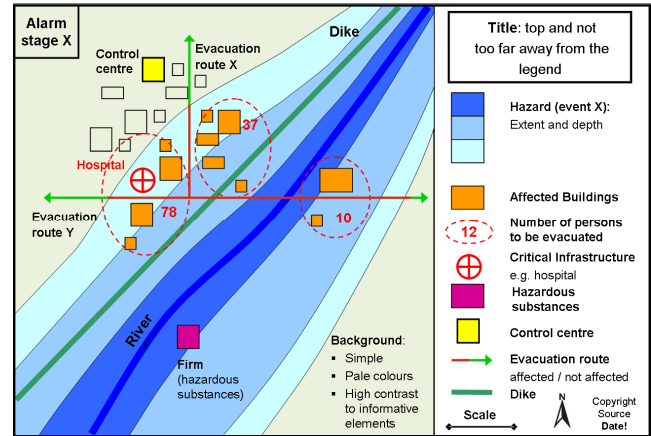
Alarm stage X

Control centre

Evacuation route X

Dike

Hospital

37

78

10

Evacuation route Y

River

Firm (hazardous substances)

Background:
- Simple
- Pale colours
- High contrast to informative elements

Title: top and not too far away from the legend

Hazard (event X): Extent and depth

Affected Buildings

12

Number of persons to be evacuated

Critical Infrastructure e.g. hospital

Hazardous substances

Control centre

Evacuation route affected / not affected

Dike

Scale

N

Copyright Source Date!